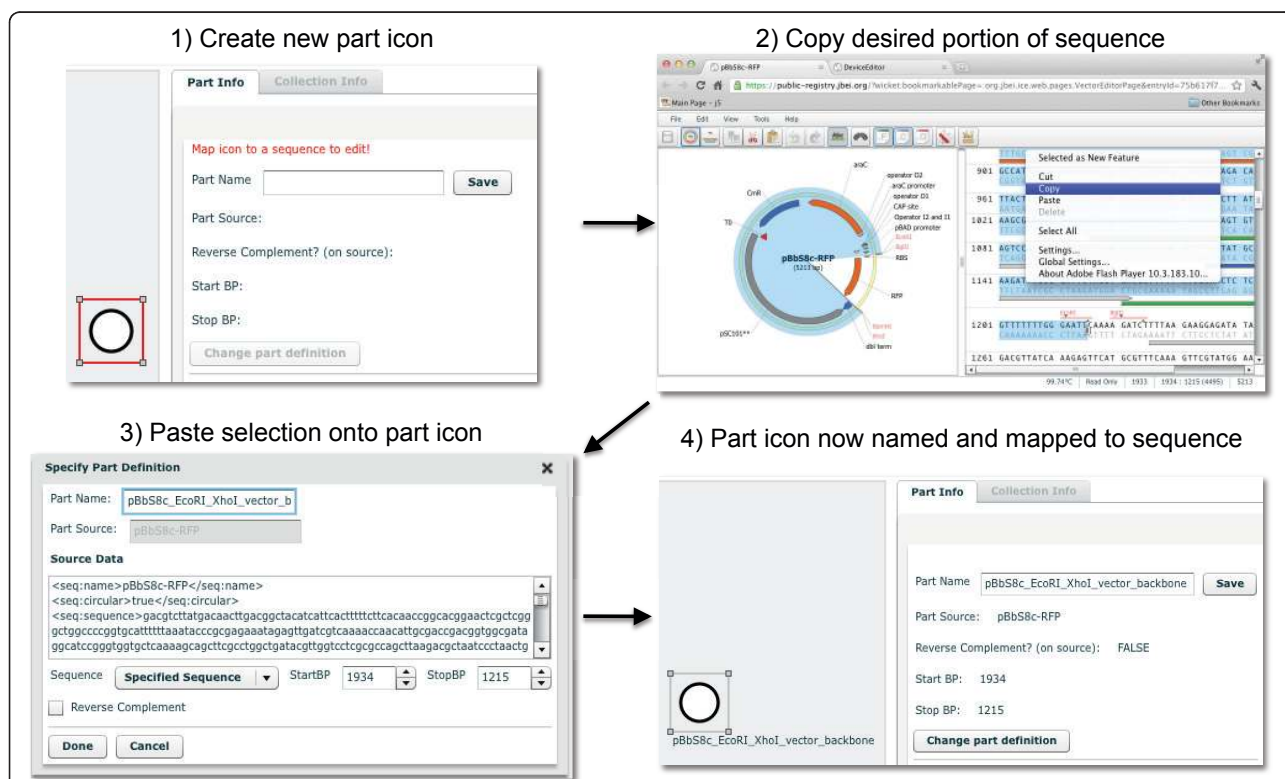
1) Create new part icon

Part Info | Collection Info

Map icon to a sequence to edit!

Part Name [ ] Save

Part Source:

Reverse Complement? (on source):

Start BP:

Stop BP:

Change part definition

2) Copy desired portion of sequence

pBbS8c-RFP | DeviceEditor

https://public-registry.jbei.org/?wicket:bookmarkablePage=:org.jbei.ice.web.pages.VectorEditorPage&entryId=75b617f7...

Main Page - j5 | Other Bookmarks

File Edit View Tools Help

araC, operator O2, araC promoter, operator O1, CAP site, Operator I2 and I1, pBAD promoter, EcoRI, BglII, RBS, RFP, BamHI, XhoI, dbl term, pSC101**, CmR, T0

pBbS8c-RFP
(5213 bp)

901 GCCAT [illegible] AGA CA
961 TTACT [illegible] CTT AT
1021 AAGCG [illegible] AGT GT
1081 AGTCC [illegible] TAT GC
1141 AAGAT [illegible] CTC TC
1201 GTTTTTTTGG GAATTCAAAA GATCTTTTAA GAAGGAGATA TA
1261 GACGTTATCA AAGAGTTCAT GCGTTTCAAA GTTCGTATGG AA

Selected as New Feature
Cut
Copy
Paste
Delete
Select All
Settings...
Global Settings...
About Adobe Flash Player 10.3.183.10...

99.74°C | Read Only | 1933 | 1934 : 1215 (4495) | 5213

3) Paste selection onto part icon

Specify Part Definition

Part Name: pBbS8c_EcoRI_XhoI_vector_b

Part Source: pBbS8c-RFP

Source Data

<seq:name>pBbS8c-RFP</seq:name>
<seq:circular>true</seq:circular>
<seq:sequence>gacgtcttatgacaacttgacggctacatcattcactttttcttcacaaccggcacggaactcgctcgggctggccccggtgcattttttaaatacccgcgagaaatagagttgatcgtcaaaaccaacattgcgaccgacggtggcgataggcatccgggtggtgctcaaaagcagcttcgcctggctgatacgttggtcctcgcgccagcttaagacgctaatccctaactg

Sequence Specified Sequence StartBP 1934 StopBP 1215

Reverse Complement

Done Cancel

4) Part icon now named and mapped to sequence

Part Info | Collection Info

Part Name pBbS8c_EcoRI_XhoI_vector_backbone Save

Part Source: pBbS8c-RFP

Reverse Complement? (on source): FALSE

Start BP: 1934

Stop BP: 1215

Change part definition

pBbS8c_EcoRI_XhoI_vector_backbone